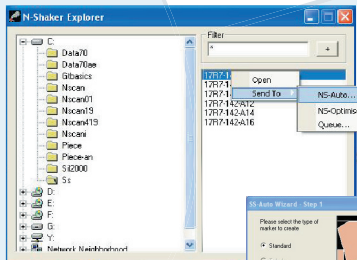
N-Shaker Explorer

C:
Data70
Data70ae
Gitbasics
Niscan
Niscan01
Niscan19
Niscan419
Niscani
Piece
Piece-an
Sil2000
Ss
D:
E:
F:
G:
Y:
Network Neighborhood

Filter
*
+

17R7-1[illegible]
17R7-1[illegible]
17R7-1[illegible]
17R7-142-A12
17R7-142-A14
17R7-142-A16

Open
Send To
NS-Auto...
NS-Optimis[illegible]
Queue...

SS-Auto Wizard - Step 1
Please select the type of marker to create
Standard